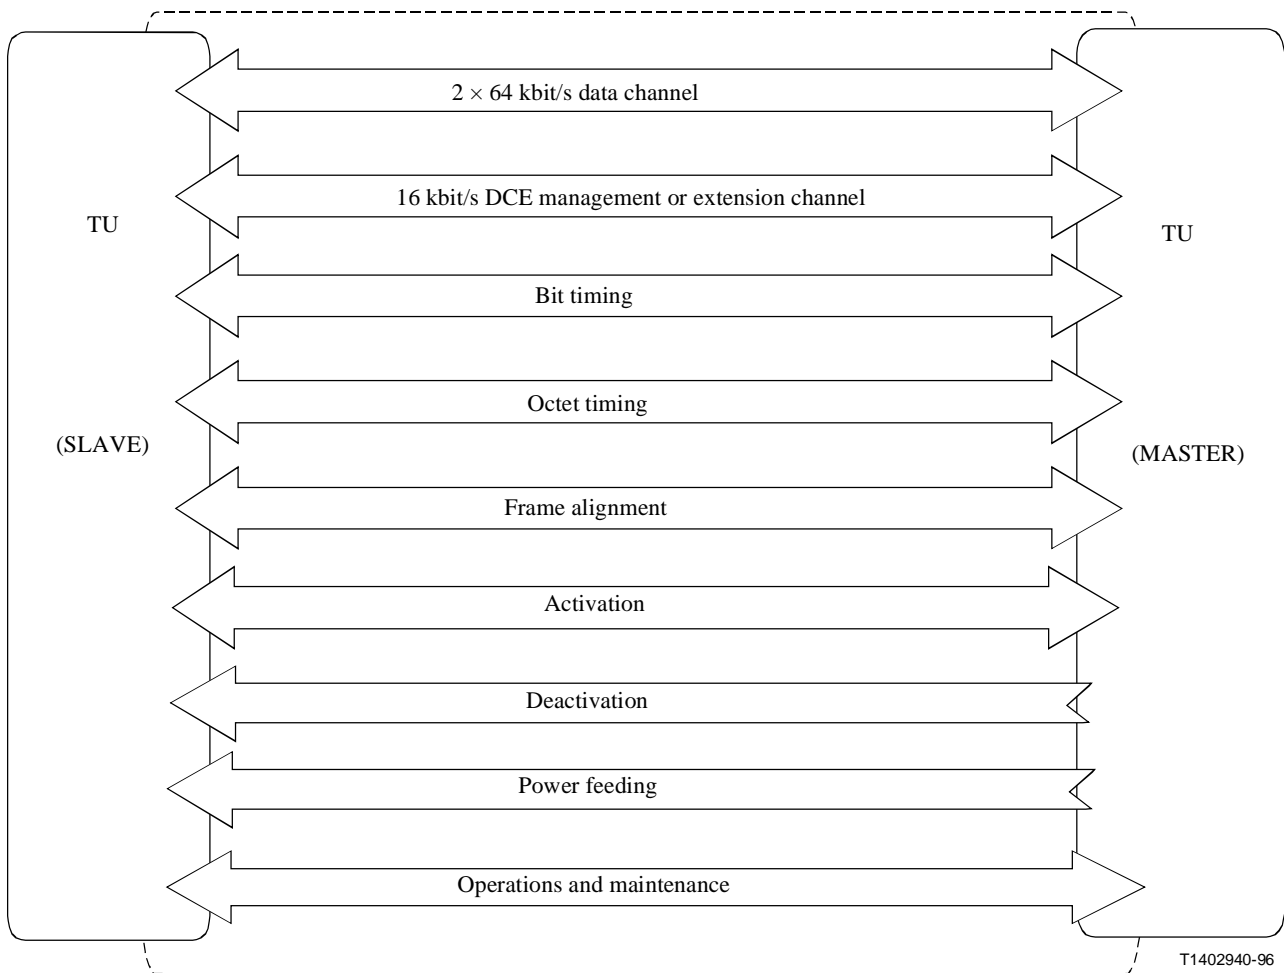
TU

(SLAVE)

$2 \times 64$ kbit/s data channel

16 kbit/s DCE management or extension channel

Bit timing

Octet timing

Frame alignment

Activation

Deactivation

Power feeding

Operations and maintenance

TU

(MASTER)

T1402940-96